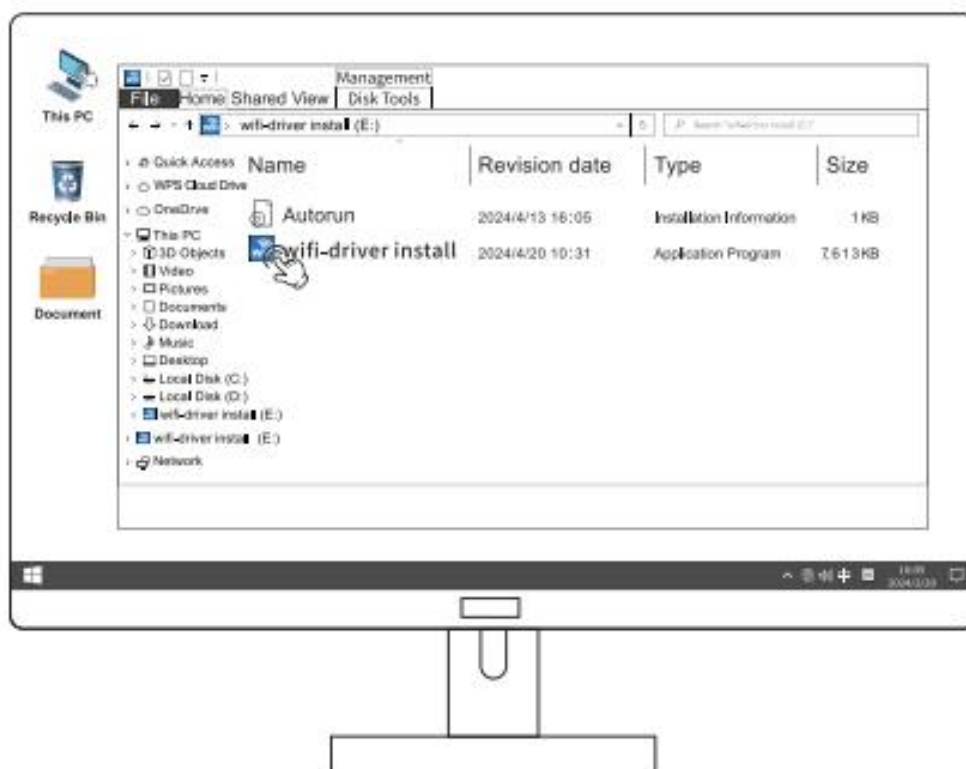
This PC

Recycle Bin

Document

Management

File Home Shared View Disk Tools

wifi-driver install (E:)

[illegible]

Quick Access
WPS Cloud Drive
OneDrive
This PC
3D Objects
Video
Pictures
Documents
Download
Music
Desktop
Local Disk (C:)
Local Disk (D:)
wifi-driver install (E:)
wifi-driver install (E:)
Network

| Name | Revision date | Type | Size |
|---|---|---|---|
| Autorun | 2024/4/13 16:05 | Installation Information | 1 KB |
| wifi-driver install | 2024/4/20 10:31 | Application Program | 7,613 KB |

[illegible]